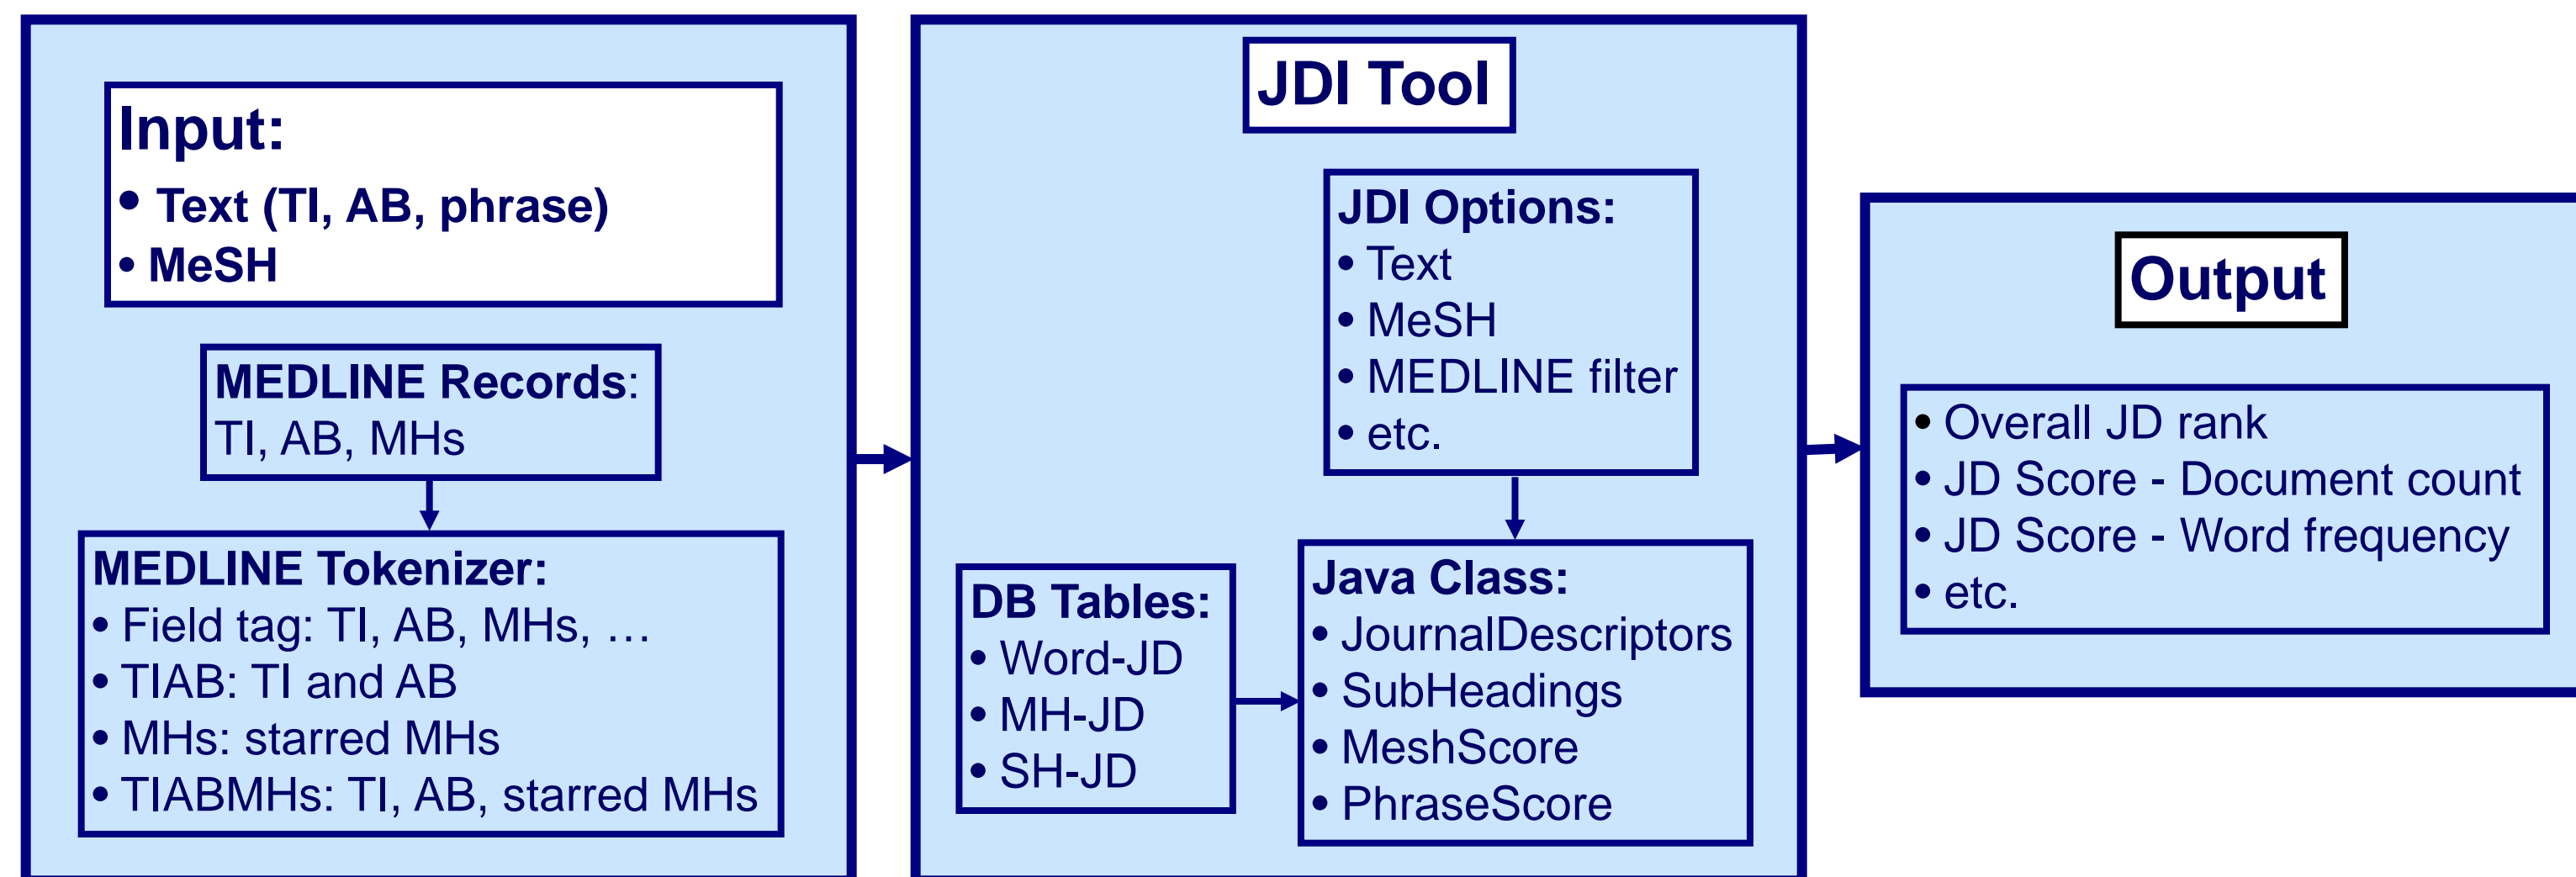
Input:
• Text (TI, AB, phrase)
• MeSH

MEDLINE Records:
TI, AB, MHs

MEDLINE Tokenizer:
• Field tag: TI, AB, MHs, …
• TIAB: TI and AB
• MHs: starred MHs
• TIABMHs: TI, AB, starred MHs

JDI Tool

JDI Options:
• Text
• MeSH
• MEDLINE filter
• etc.

DB Tables:
• Word-JD
• MH-JD
• SH-JD

Java Class:
• JournalDescriptors
• SubHeadings
• MeshScore
• PhraseScore

Output

• Overall JD rank
• JD Score - Document count
• JD Score - Word frequency
• etc.